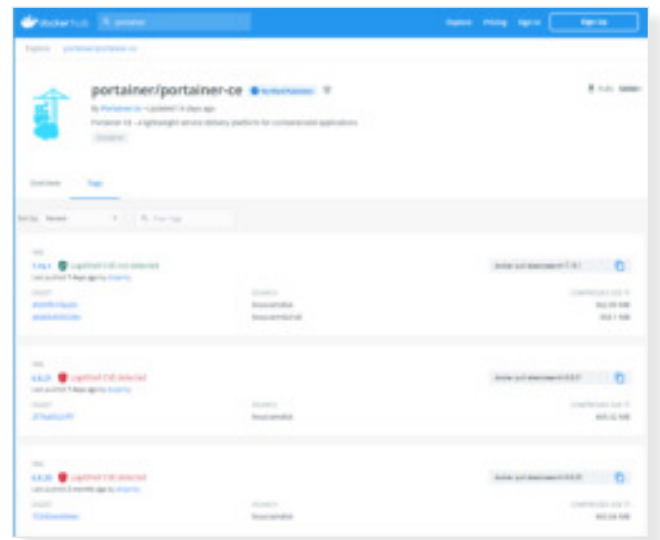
docker hub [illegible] Explore Pricing Sign In Sign up

Explore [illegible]

portainer/portainer-ce

By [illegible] • Updated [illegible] days ago

Portainer CE - a lightweight service delivery platform for containerized applications

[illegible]

Overview Tags

Sort by Newest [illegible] Filter Tags

TAG
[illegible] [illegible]
Last pushed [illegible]

DIGEST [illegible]
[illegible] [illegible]
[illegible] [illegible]

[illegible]

TAG
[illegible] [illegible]
Last pushed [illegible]

DIGEST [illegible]
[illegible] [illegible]

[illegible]

TAG
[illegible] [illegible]
Last pushed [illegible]

DIGEST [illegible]
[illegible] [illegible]

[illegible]